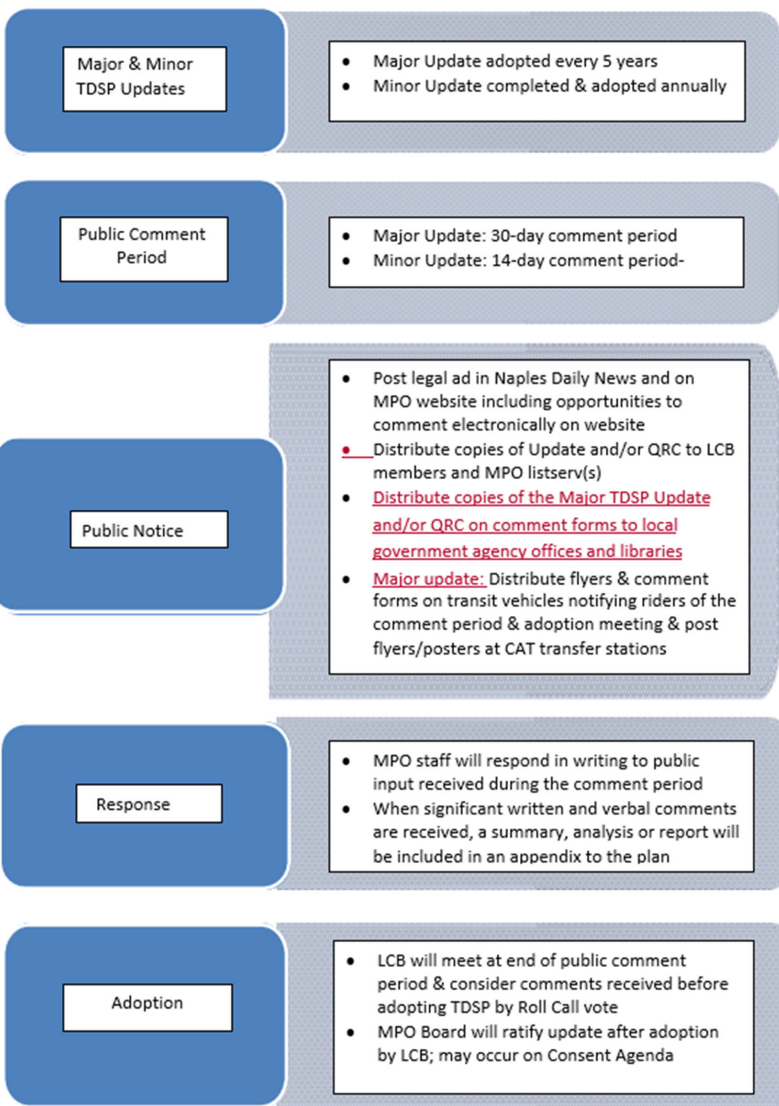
Major & Minor TDSP Updates

- Major Update adopted every 5 years
- Minor Update completed & adopted annually

Public Comment Period

- Major Update: 30-day comment period
- Minor Update: 14-day comment period-

Public Notice

- Post legal ad in Naples Daily News and on MPO website including opportunities to comment electronically on website
- Distribute copies of Update and/or QRC to LCB members and MPO listserv(s)
- Distribute copies of the Major TDSP Update and/or QRC on comment forms to local government agency offices and libraries
- Major update: Distribute flyers & comment forms on transit vehicles notifying riders of the comment period & adoption meeting & post flyers/posters at CAT transfer stations

Response

- MPO staff will respond in writing to public input received during the comment period
- When significant written and verbal comments are received, a summary, analysis or report will be included in an appendix to the plan

Adoption

- LCB will meet at end of public comment period & consider comments received before adopting TDSP by Roll Call vote
- MPO Board will ratify update after adoption by LCB; may occur on Consent Agenda